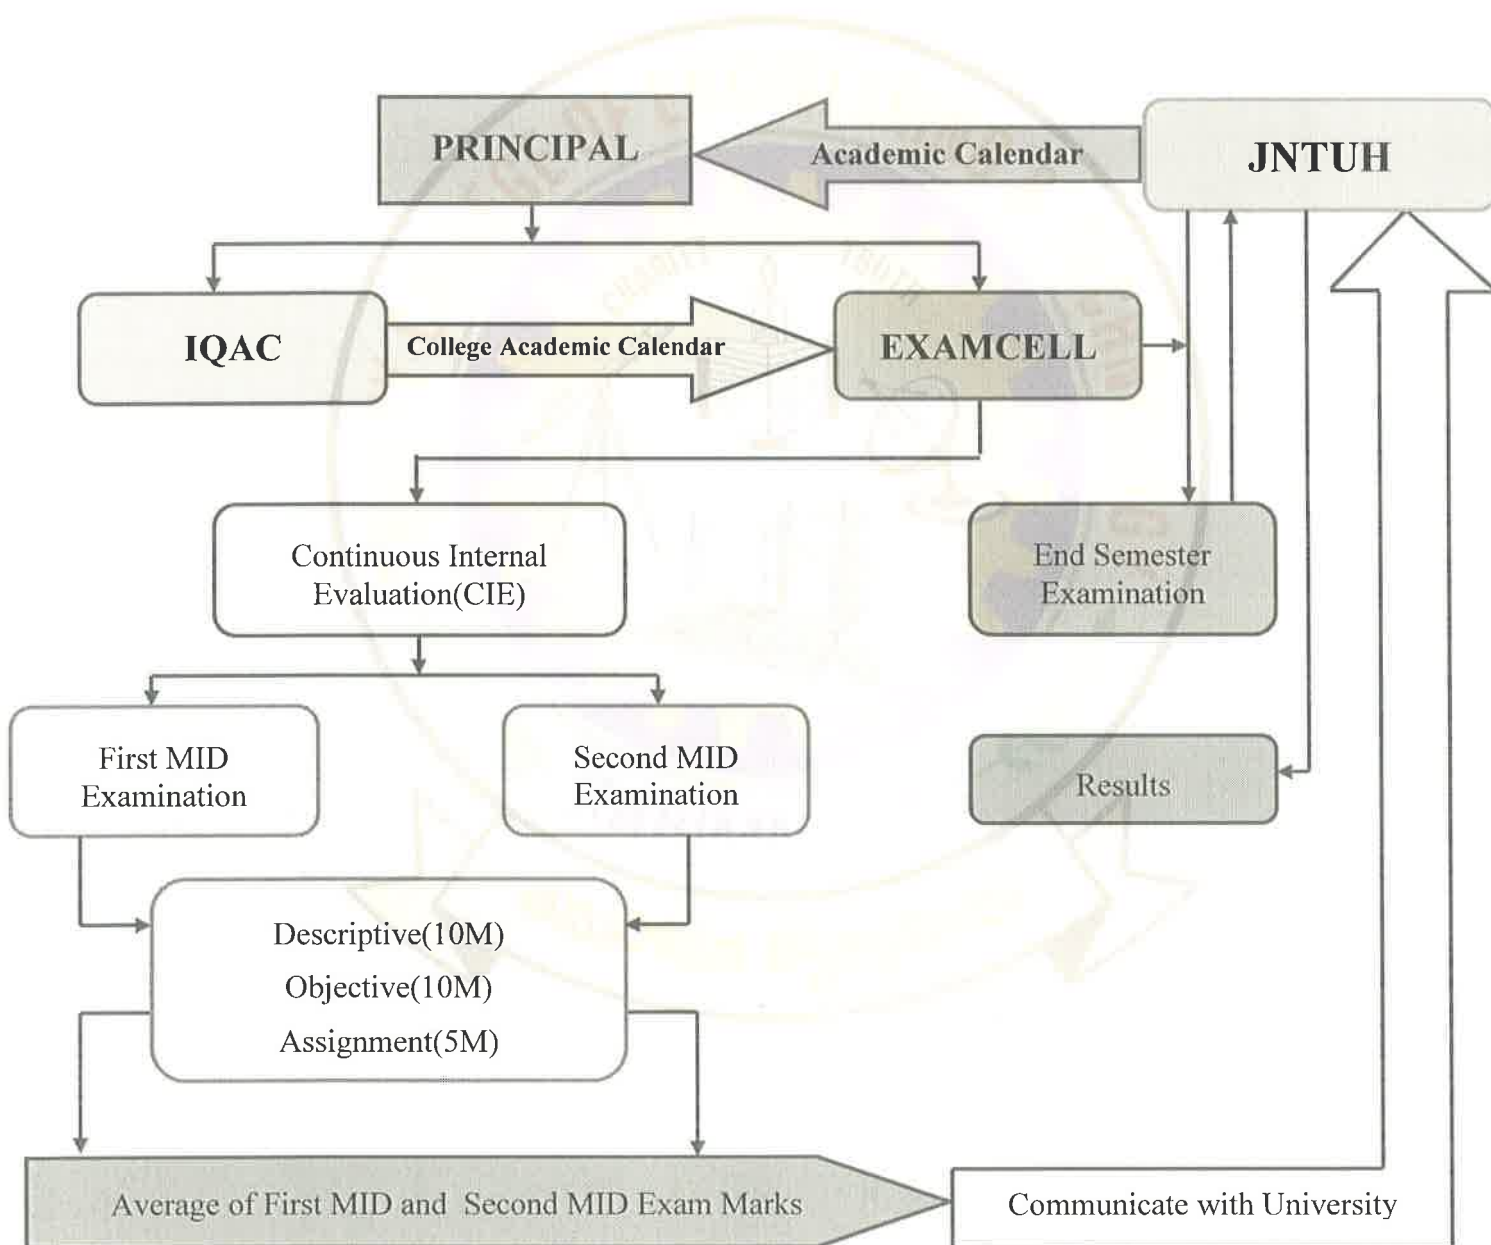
PRINCIPAL

Academic Calendar

JNTUH

IQAC

College Academic Calendar

EXAMCELL

Continuous Internal Evaluation(CIE)

End Semester Examination

First MID Examination

Second MID Examination

Results

Descriptive(10M)
Objective(10M)
Assignment(5M)

Average of First MID and Second MID Exam Marks

Communicate with University